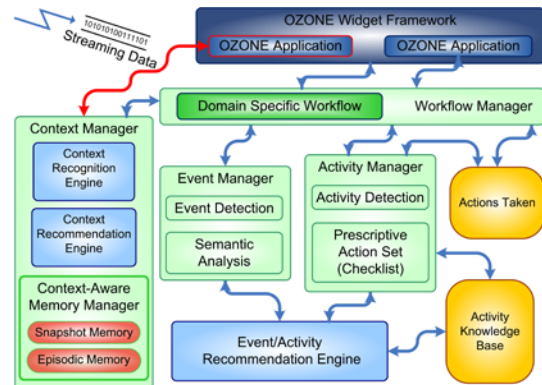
1010101001111101
Streaming Data

OZONE Widget Framework
OZONE Application
OZONE Application

Domain Specific Workflow
Workflow Manager

Context Manager
Context Recognition Engine
Context Recommendation Engine

Context-Aware Memory Manager
Snapshot Memory
Episodic Memory

Event Manager
Event Detection
Semantic Analysis

Activity Manager
Activity Detection
Prescriptive Action Set (Checklist)

Actions Taken

Activity Knowledge Base

Event/Activity Recommendation Engine